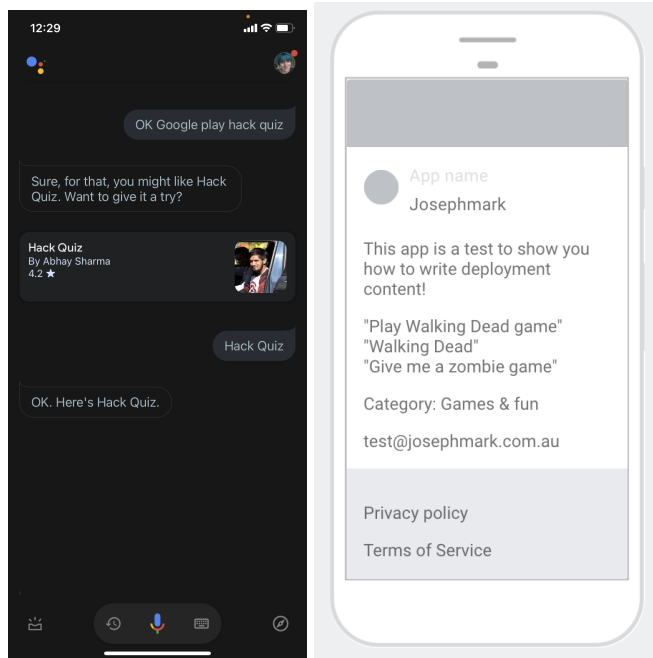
12:29

OK Google play hack quiz

Sure, for that, you might like Hack Quiz. Want to give it a try?

Hack Quiz
By Abhay Sharma
4.2 ★

Hack Quiz

OK. Here's Hack Quiz.

App name
Josephmark

This app is a test to show you how to write deployment content!

"Play Walking Dead game"
"Walking Dead"
"Give me a zombie game"

Category: Games & fun

test@josephmark.com.au

Privacy policy

Terms of Service